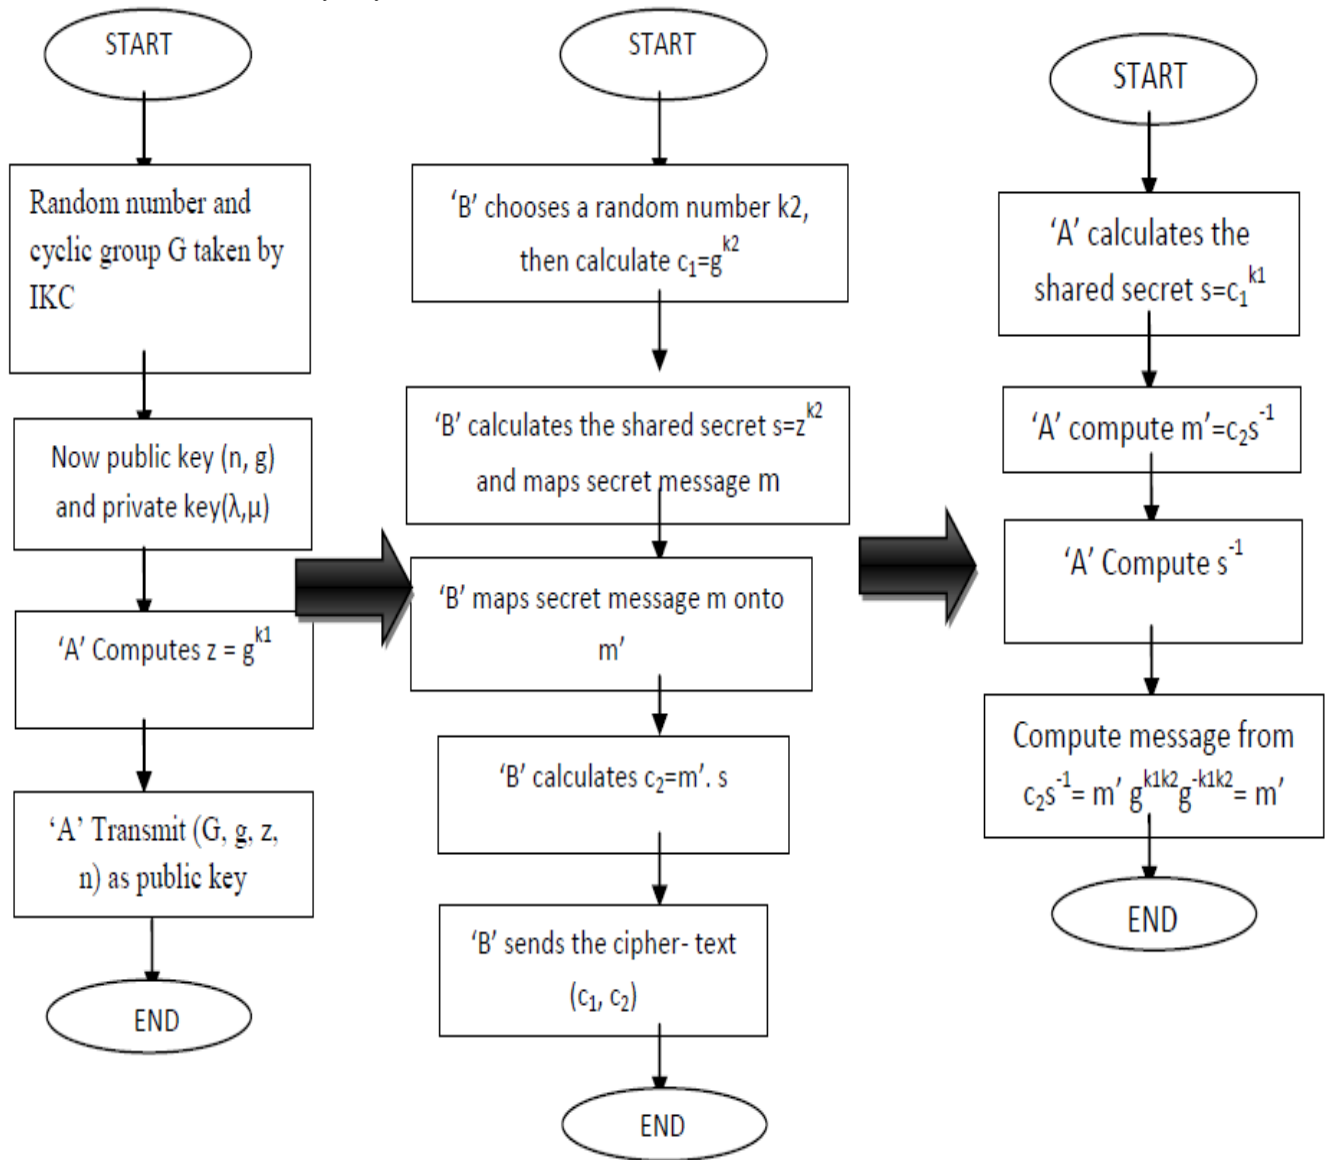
START

Random number and cyclic group G taken by IKC

Now public key (n, g) and private key(λ,μ)

'A' Computes z = $g^{k1}$

'A' Transmit (G, g, z, n) as public key

END

START

'B' chooses a random number k2, then calculate $c_1=g^{k2}$

'B' calculates the shared secret $s=z^{k2}$ and maps secret message m

'B' maps secret message m onto m'

'B' calculates $c_2$=m'. s

'B' sends the cipher- text ($c_1$, $c_2$)

END

START

'A' calculates the shared secret $s=c_1^{k1}$

'A' compute $m'=c_2s^{-1}$

'A' Compute $s^{-1}$

Compute message from $c_2s^{-1}= m' g^{k1k2}g^{-k1k2}= m'$

END